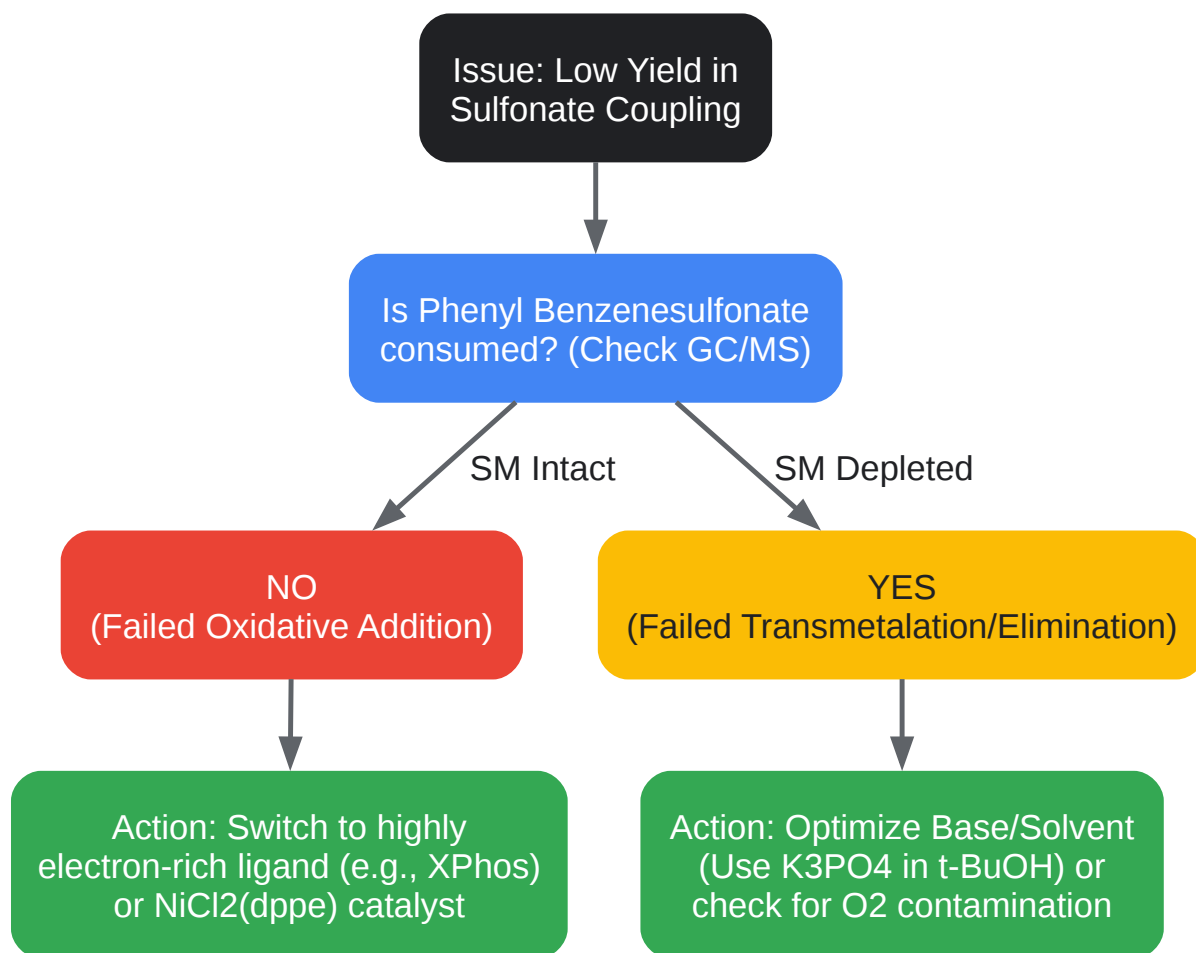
Issue: Low Yield in Sulfonate Coupling

Is Phenyl Benzenesulfonate consumed? (Check GC/MS)

SM Intact

SM Depleted

NO
(Failed Oxidative Addition)

YES
(Failed Transmetalation/Elimination)

Action: Switch to highly electron-rich ligand (e.g., XPhos) or NiCl2(dppe) catalyst

Action: Optimize Base/Solvent (Use K3PO4 in t-BuOH) or check for O2 contamination